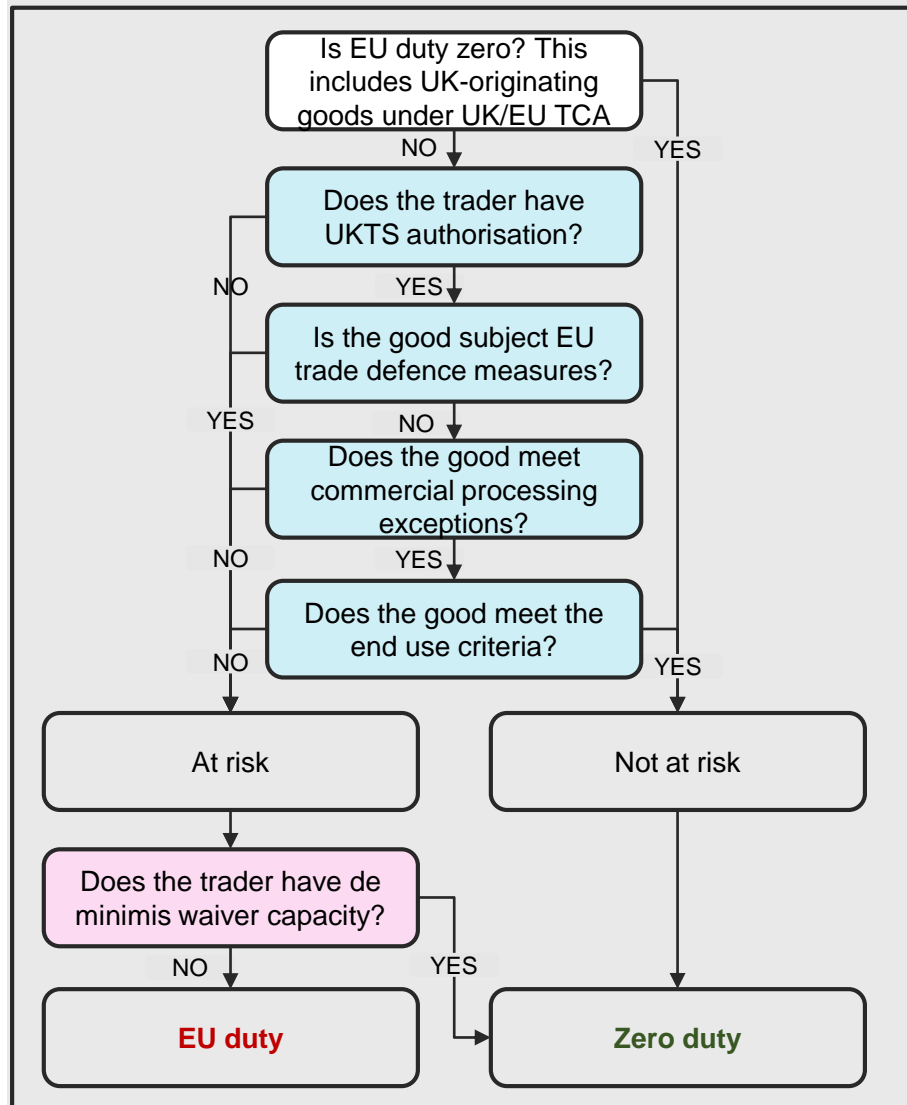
Is EU duty zero? This includes UK-originating goods under UK/EU TCA

NO

YES

Does the trader have UKTS authorisation?

NO

YES

Is the good subject EU trade defence measures?

YES

NO

Does the good meet commercial processing exceptions?

NO

YES

Does the good meet the end use criteria?

NO

YES

At risk

Not at risk

Does the trader have de minimis waiver capacity?

NO

YES

EU duty

Zero duty